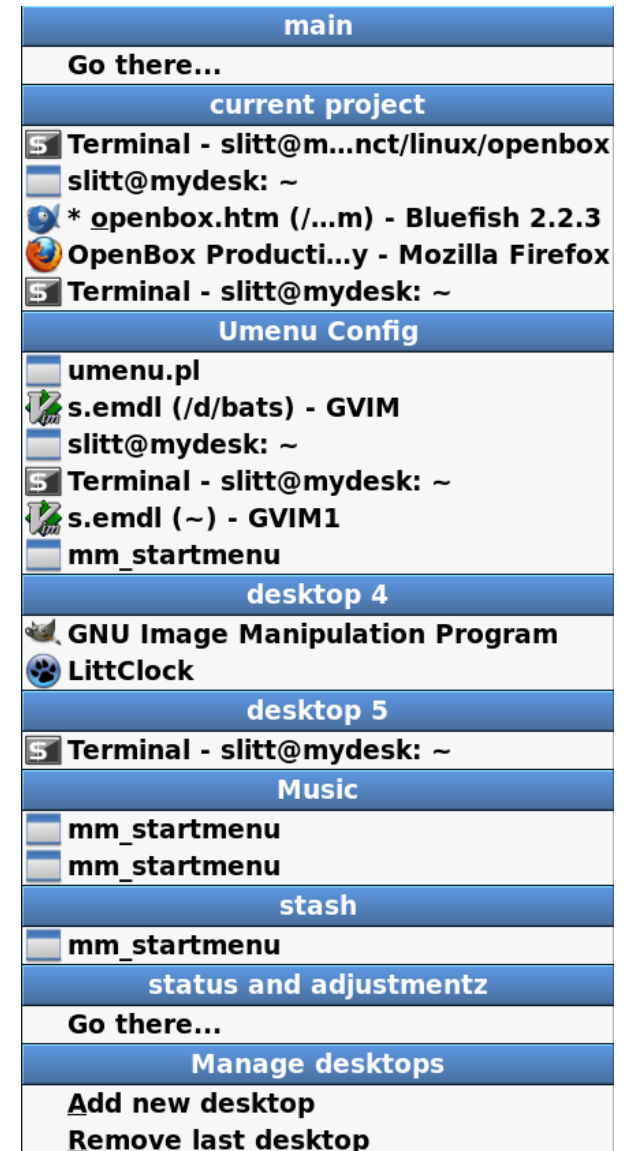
main
Go there...
current project
Terminal - slitt@m...nct/linux/openbox
slitt@mydesk: ~
* openbox.htm (/...m) - Bluefish 2.2.3
OpenBox Producti...y - Mozilla Firefox
Terminal - slitt@mydesk: ~
Umenu Config
umenu.pl
s.emdl (/d/bats) - GVIM
slitt@mydesk: ~
Terminal - slitt@mydesk: ~
s.emdl (~) - GVIM1
mm_startmenu
desktop 4
GNU Image Manipulation Program
LittClock
desktop 5
Terminal - slitt@mydesk: ~
Music
mm_startmenu
mm_startmenu
stash
mm_startmenu
status and adjustmentz
Go there...
Manage desktops
Add new desktop
Remove last desktop